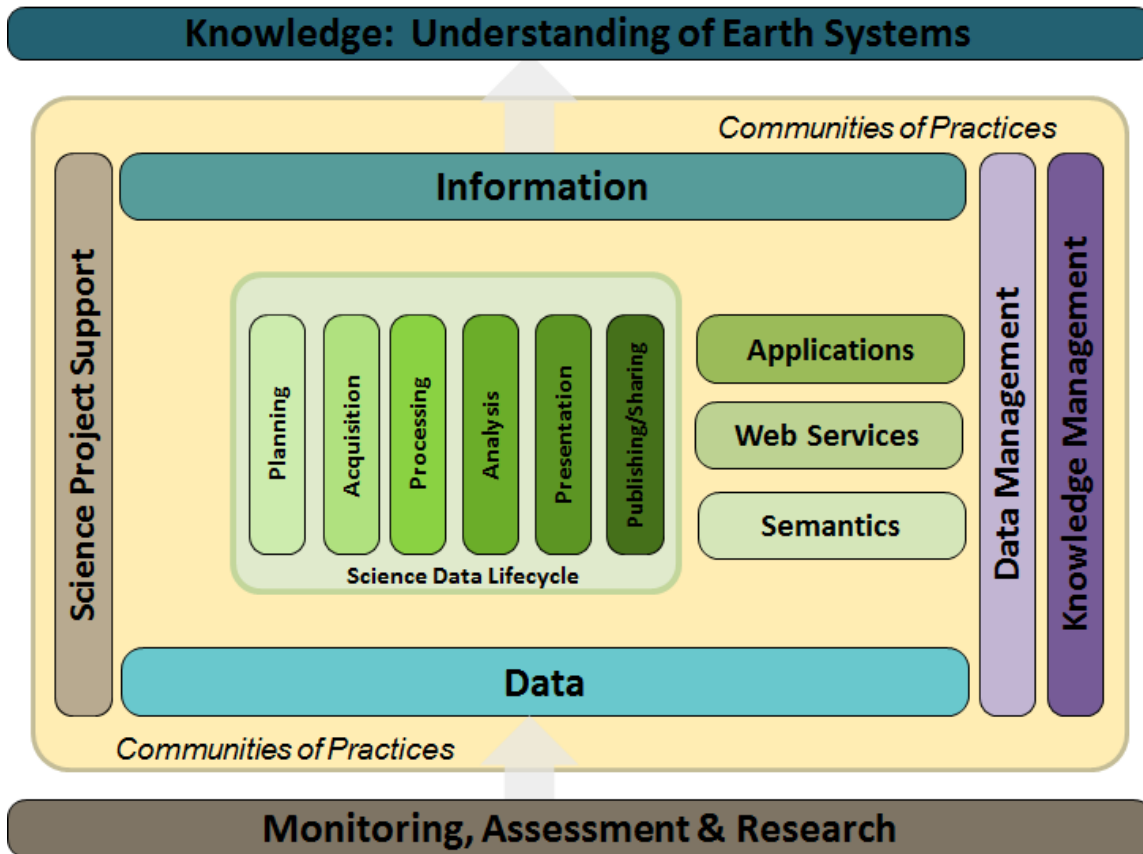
Knowledge: Understanding of Earth Systems

Communities of Practices

Science Project Support

Information

Planning

Acquisition

Processing

Analysis

Presentation

Publishing/Sharing

Science Data Lifecycle

Applications

Web Services

Semantics

Data Management

Knowledge Management

Data

Communities of Practices

Monitoring, Assessment & Research